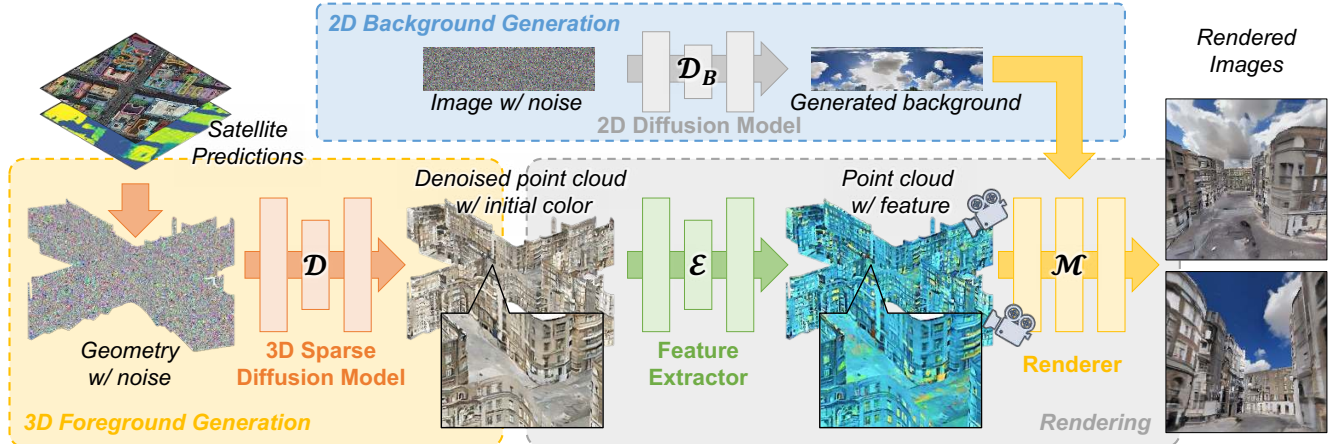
2D Background Generation

Image w/ noise

$\mathcal{D}_B$

Generated background

2D Diffusion Model

Rendered Images

Satellite Predictions

Denoised point cloud w/ initial color

Point cloud w/ feature

$\mathcal{D}$

$\mathcal{E}$

$\mathcal{M}$

Geometry w/ noise

3D Sparse Diffusion Model

Feature Extractor

Renderer

3D Foreground Generation

Rendering